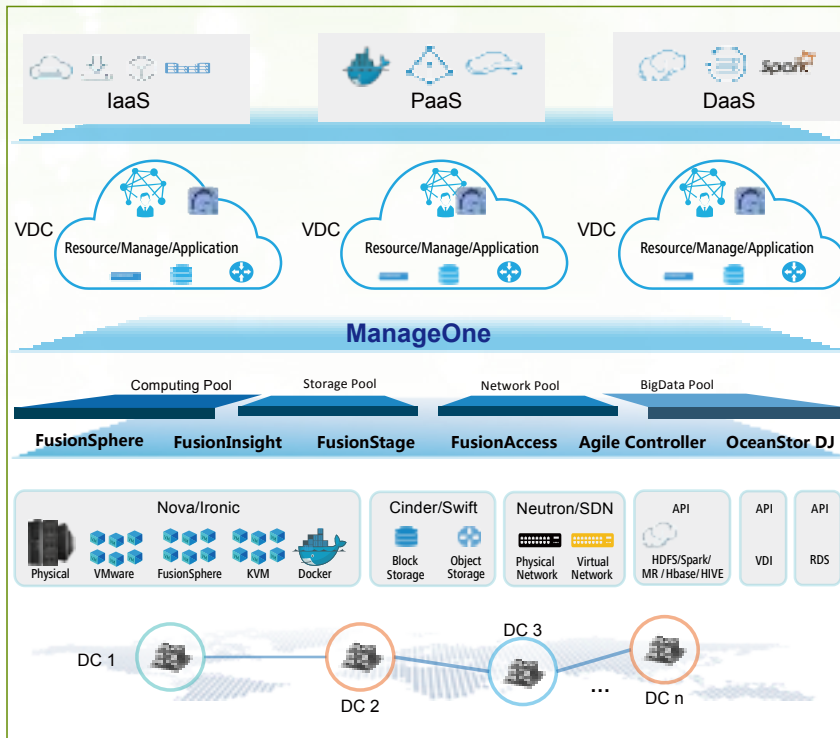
IaaS

Spark

PaaS

DaaS

VDC
Resource/Manage/Application

VDC
Resource/Manage/Application

VDC
Resource/Manage/Application

ManageOne

Computing Pool
Storage Pool
Network Pool
BigData Pool

FusionSphere FusionInsight FusionStage FusionAccess Agile Controller OceanStor DJ

Nova/Ironic
Physical VMware FusionSphere KVM Docker

Cinder/Swift
Block Storage
Object Storage

Neutron/SDN
Physical Network
Virtual Network

API
HDFS/Spark/ MR / Hbase/ HIVE

API
VDI

API
RDS

DC 1
DC 2
DC 3
...
DC n